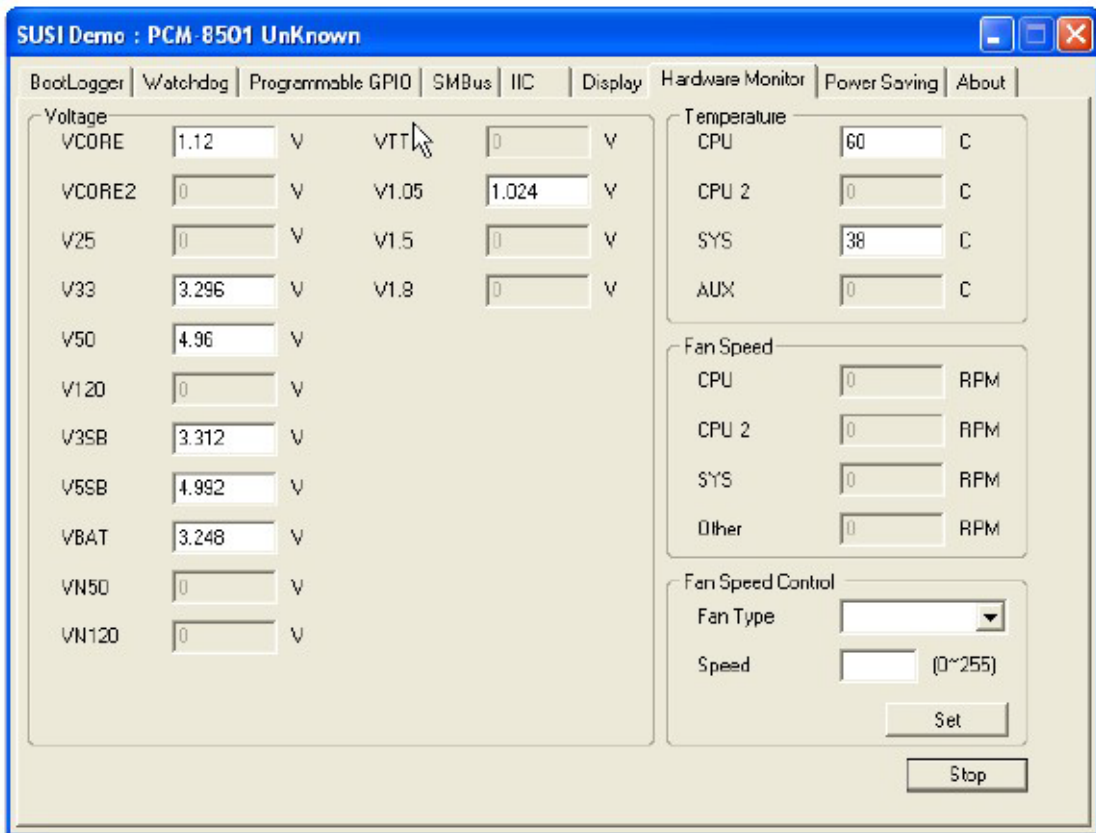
SUSI Demo : PCM-8501 UnKnown

BootLogger | Watchdog | Programmable GPIO | SMBus | IIC | Display | Hardware Monitor | Power Saving | About

Voltage
VCORE 1.12 V
VCORE2 0 V
V25 0 V
V33 3.296 V
V50 4.96 V
V120 0 V
V3SB 3.312 V
V5SB 4.992 V
VBAT 3.248 V
VN50 0 V
VN120 0 V
VTT 0 V
V1.05 1.024 V
V1.5 0 V
V1.8 0 V

Temperature
CPU 60 C
CPU 2 0 C
SYS 38 C
AUX 0 C

Fan Speed
CPU 0 RPM
CPU 2 0 RPM
SYS 0 RPM
Other 0 RPM

Fan Speed Control
Fan Type
Speed (0~255)
Set

Stop